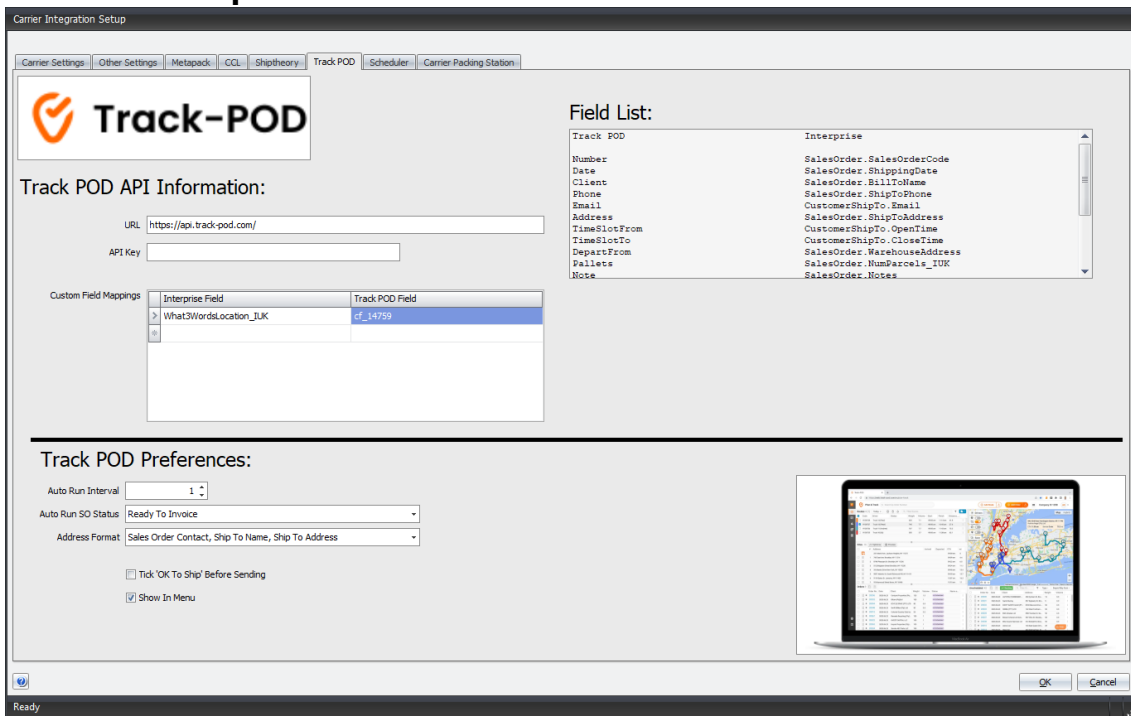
Carrier Integration Setup

Carrier Settings | Other Settings | Metapack | CCL | Shiptheory | Track POD | Scheduler | Carrier Packing Station

Track-POD

Track POD API Information:

URL https://api.track-pod.com/

API Key

Custom Field Mappings

| Interprise Field | Track POD Field |
|---|---|
| What3WordsLocation_IUK | cf_14759 |
| | |

Field List:

| Track POD | Interprise |
|---|---|
| Number | SalesOrder.SalesOrderCode |
| Date | SalesOrder.ShippingDate |
| Client | SalesOrder.BillToName |
| Phone | SalesOrder.ShipToPhone |
| Email | CustomerShipTo.Email |
| Address | SalesOrder.ShipToAddress |
| TimeSlotFrom | CustomerShipTo.OpenTime |
| TimeSlotTo | CustomerShipTo.CloseTime |
| DepartFrom | SalesOrder.WarehouseAddress |
| Pallets | SalesOrder.NumParcels_IUK |
| Note | SalesOrder.Notes |

Track POD Preferences:

Auto Run Interval 1

Auto Run SO Status Ready To Invoice

Address Format Sales Order Contact, Ship To Name, Ship To Address

Tick 'OK To Ship' Before Sending

Show In Menu

OK Cancel

Ready